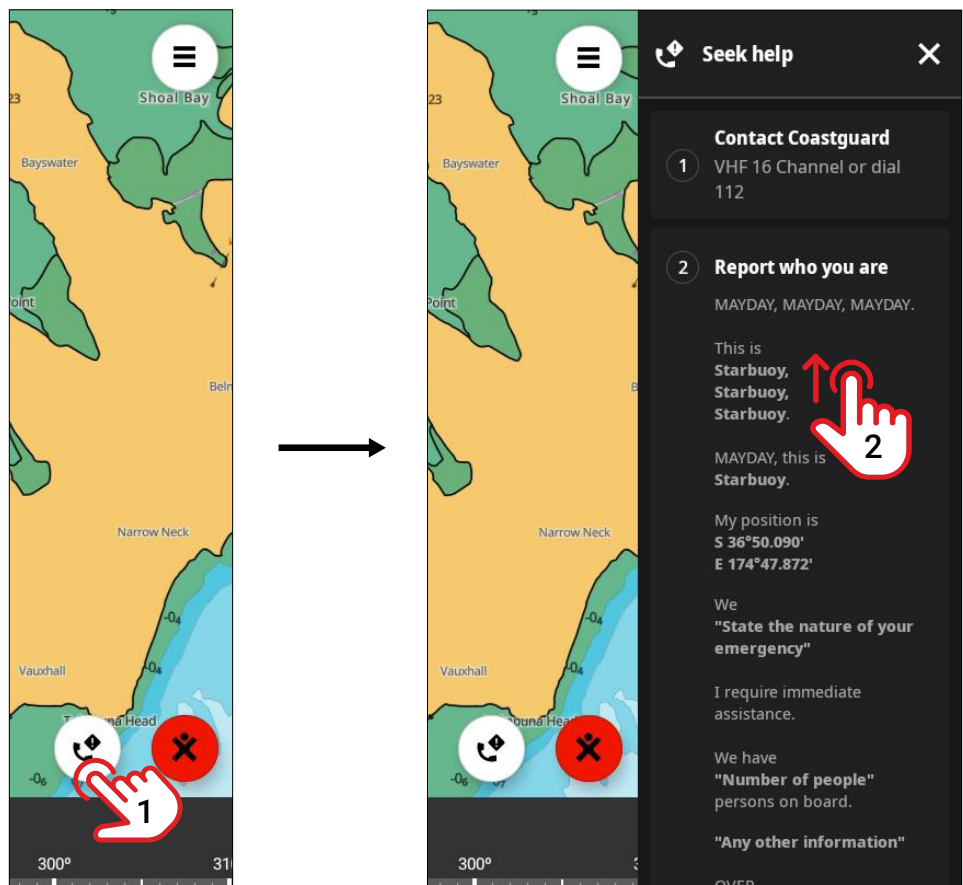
Shoal Bay
23
Bayswater
Point
Beln
Narrow Neck
$-0_4$
$-0_4$
Vauxhall
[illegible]una Head
$-0_6$
1
300º
31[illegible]

Shoal Bay
23
Bayswater
Point
Narrow Neck
$-0_4$
$-0_4$
Vauxhall
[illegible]una Head
$-0_6$
300º

Seek help
✕

1 Contact Coastguard
VHF 16 Channel or dial 112

2 Report who you are
MAYDAY, MAYDAY, MAYDAY.

This is
Starbuoy,
Starbuoy,
Starbuoy.

2

MAYDAY, this is
Starbuoy.

My position is
S 36°50.090'
E 174°47.872'

We
"State the nature of your emergency"

I require immediate assistance.

We have
"Number of people"
persons on board.

"Any other information"

OVER